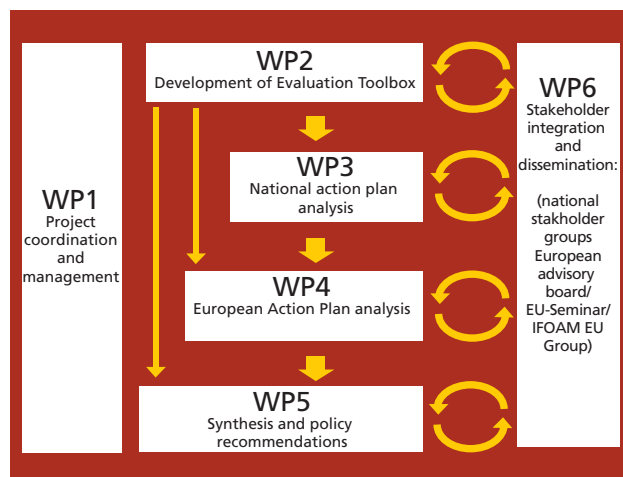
WP1
Project coordination and management

WP2
Development of Evaluation Toolbox

WP3
National action plan analysis

WP4
European Action Plan analysis

WP5
Synthesis and policy recommendations

WP6
Stakeholder integration and dissemination:

(national stakholder groups European advisory board/ EU-Seminar/ IFOAM EU Group)